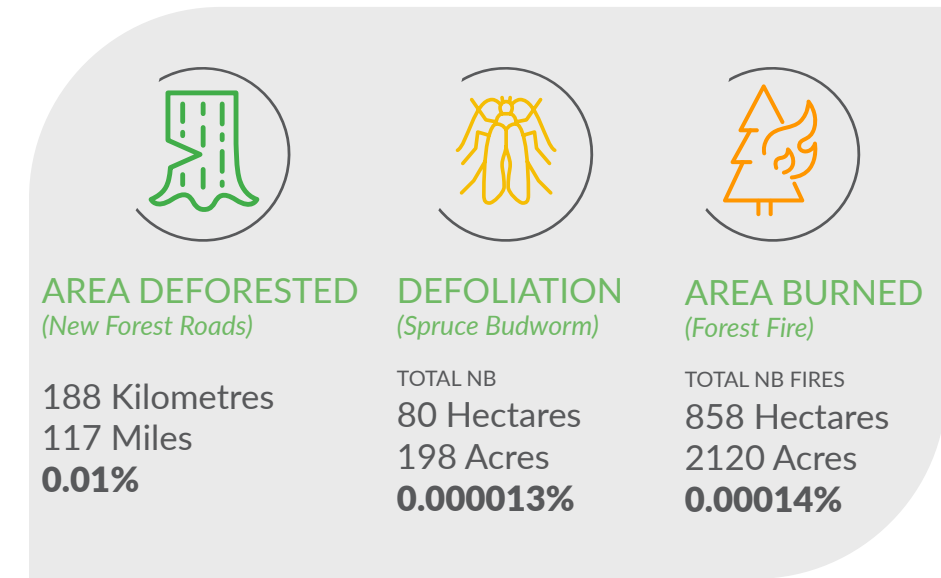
AREA DEFORESTED
(New Forest Roads)

188 Kilometres
117 Miles
0.01%

DEFOLIATION
(Spruce Budworm)

TOTAL NB
80 Hectares
198 Acres
0.000013%

AREA BURNED
(Forest Fire)

TOTAL NB FIRES
858 Hectares
2120 Acres
0.00014%